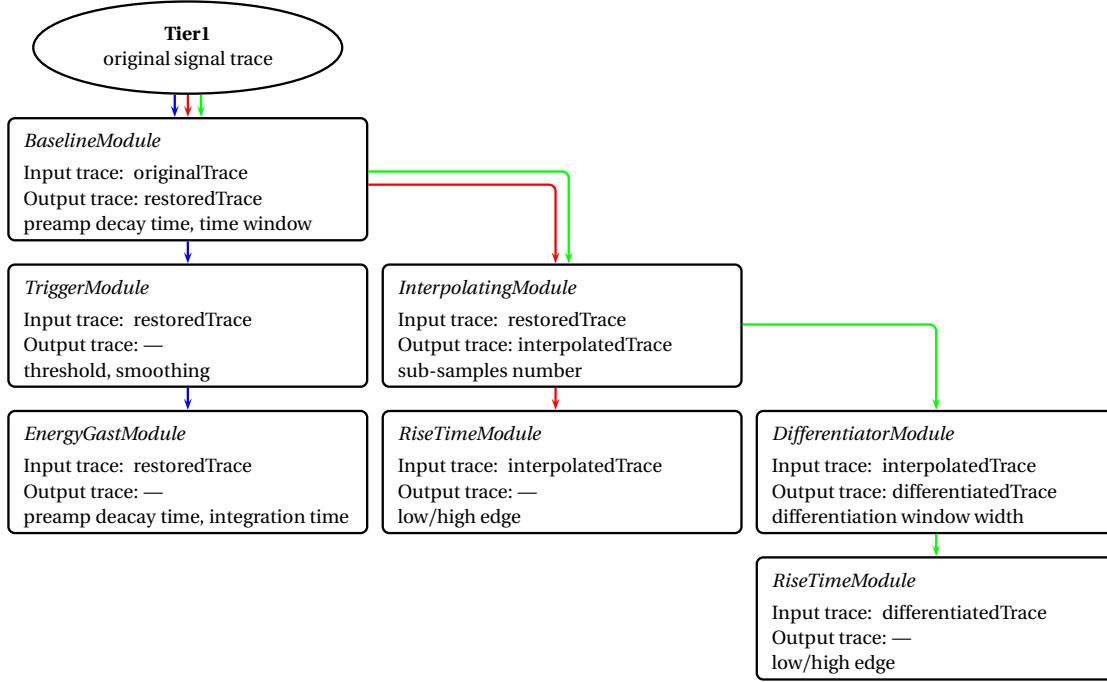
**Tier1**
original signal trace

*BaselineModule*
Input trace: originalTrace
Output trace: restoredTrace
preamp decay time, time window

*TriggerModule*
Input trace: restoredTrace
Output trace: —
threshold, smoothing

*InterpolatingModule*
Input trace: restoredTrace
Output trace: interpolatedTrace
sub-samples number

*EnergyGastModule*
Input trace: restoredTrace
Output trace: —
preamp deacay time, integration time

*RiseTimeModule*
Input trace: interpolatedTrace
Output trace: —
low/high edge

*DifferentiatorModule*
Input trace: interpolatedTrace
Output trace: differentiatedTrace
differentiation window width

*RiseTimeModule*
Input trace: differentiatedTrace
Output trace: —
low/high edge